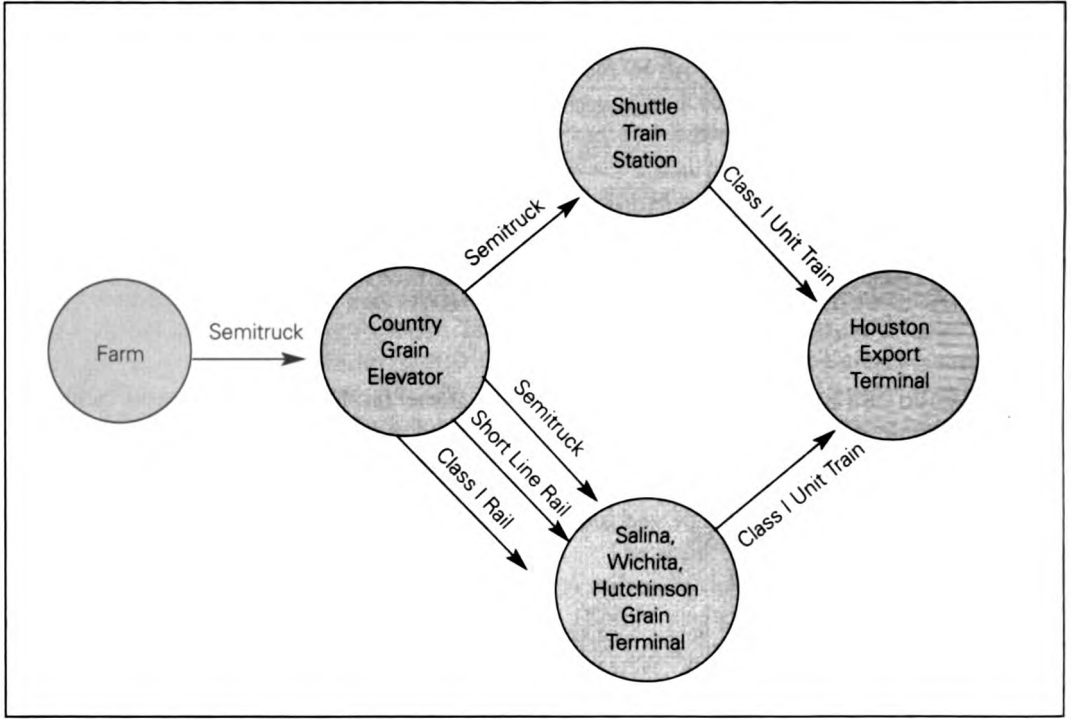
Farm

Semitruck

Country Grain Elevator

Semitruck

Shuttle Train Station

Class I Unit Train

Houston Export Terminal

Semitruck

Short Line Rail

Class I Rail

Salina, Wichita, Hutchinson Grain Terminal

Class I Unit Train